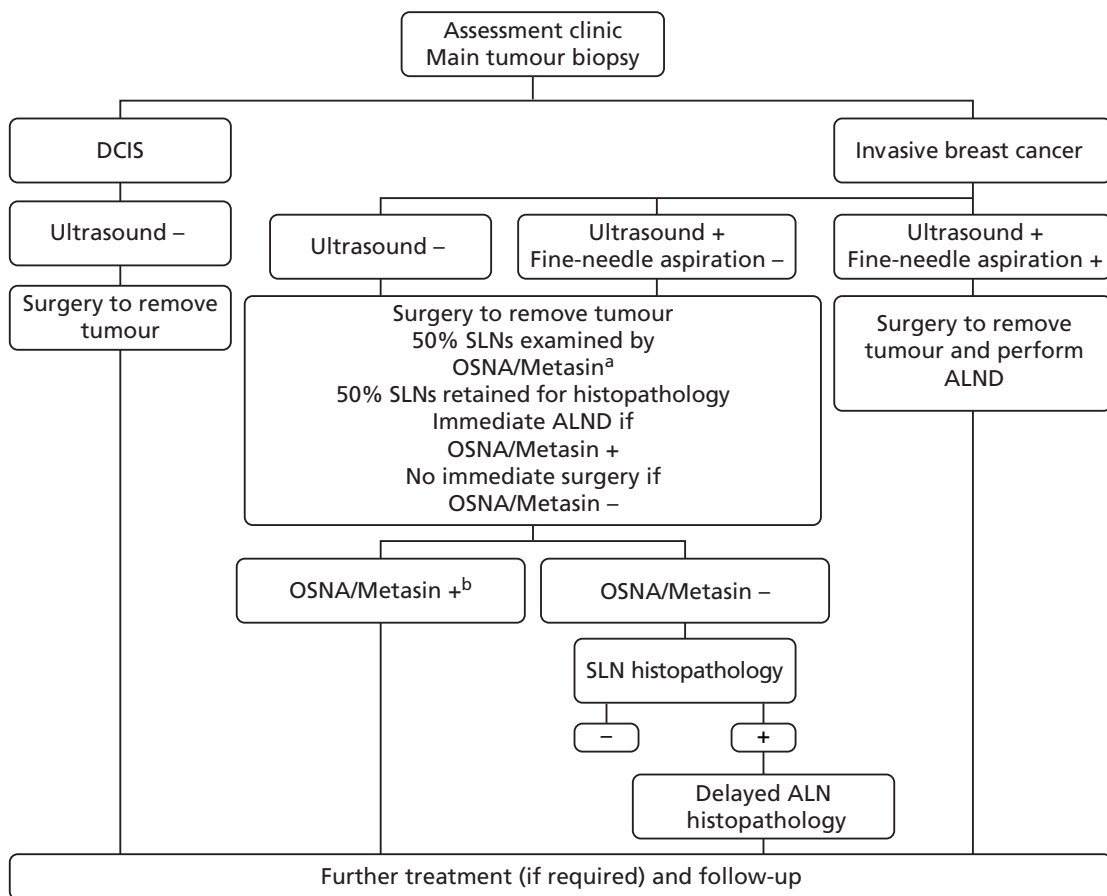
Assessment clinic
Main tumour biopsy

DCIS

Invasive breast cancer

Ultrasound –

Ultrasound –

Ultrasound +
Fine-needle aspiration –

Ultrasound +
Fine-needle aspiration +

Surgery to remove tumour

Surgery to remove tumour
50% SLNs examined by OSNA/Metasin$^{a}$
50% SLNs retained for histopathology
Immediate ALND if OSNA/Metasin +
No immediate surgery if OSNA/Metasin –

Surgery to remove tumour and perform ALND

OSNA/Metasin +$^{b}$

OSNA/Metasin –

SLN histopathology

–

+

Delayed ALN histopathology

Further treatment (if required) and follow-up